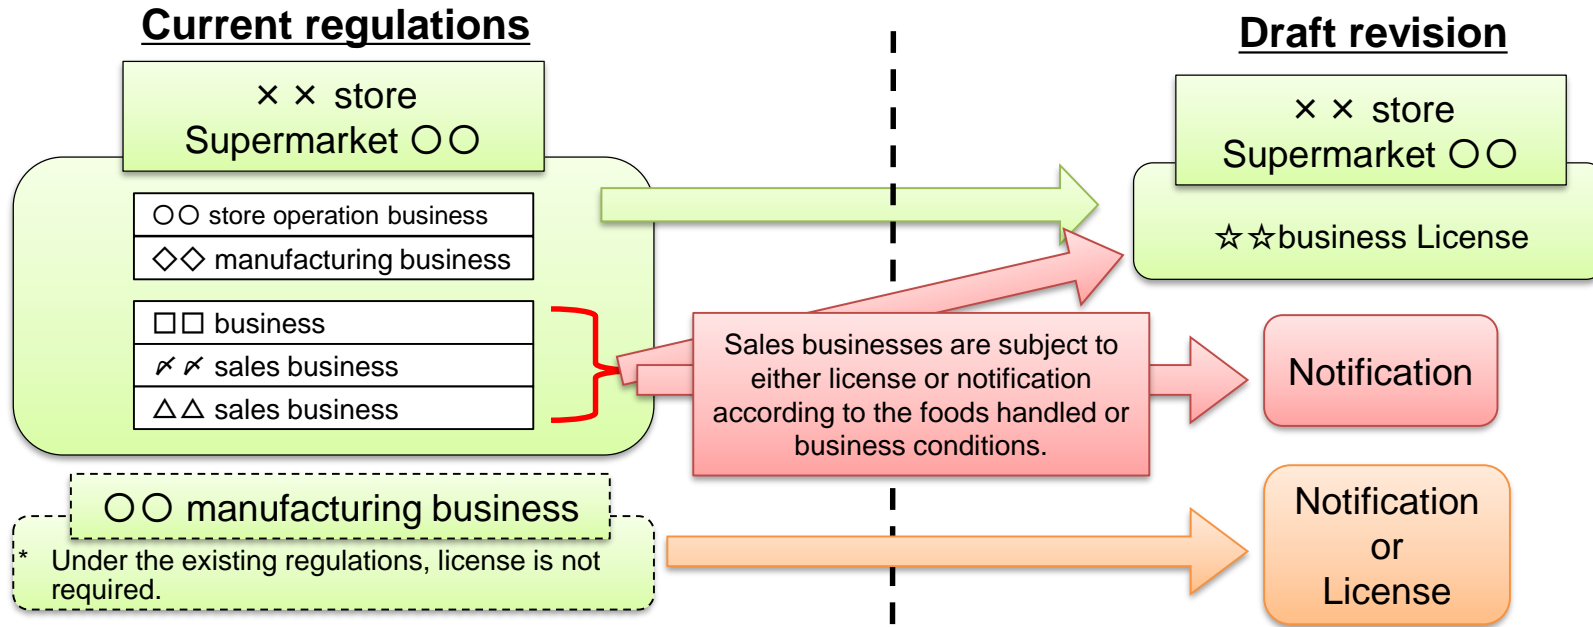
Current regulations

× × store
Supermarket ○○

○○ store operation business
◇◇ manufacturing business

□□ business
〆〆 sales business
△△ sales business

○○ manufacturing business
* Under the existing regulations, license is not required.

Draft revision

× × store
Supermarket ○○

☆☆business License

Sales businesses are subject to either license or notification according to the foods handled or business conditions.

Notification

Notification or License